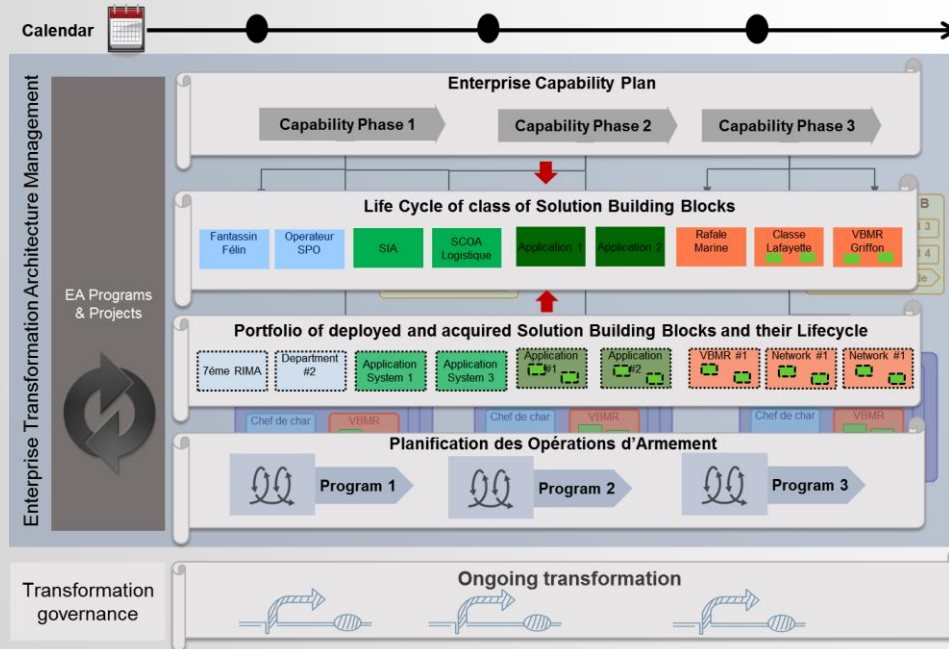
Calendar

Enterprise Transformation Architecture Management

EA Programs & Projects

Enterprise Capability Plan

Capability Phase 1

Capability Phase 2

Capability Phase 3

Life Cycle of class of Solution Building Blocks

Fantassin Félin

Operateur SPO

SIA

SCOA Logistique

Application 1

Application 2

Rafale Marine

Classe Lafayette

VBMR Griffon

Portfolio of deployed and acquired Solution Building Blocks and their Lifecycle

7éme RIMA

Department #2

Application System 1

Application System 3

Application #1

Application #2

VBMR #1

Network #1

Network #1

Chef de char

VBMR

Chef de char

VBMR

Chef de char

VBMR

Planification des Opérations d'Armement

Program 1

Program 2

Program 3

Transformation governance

Ongoing transformation